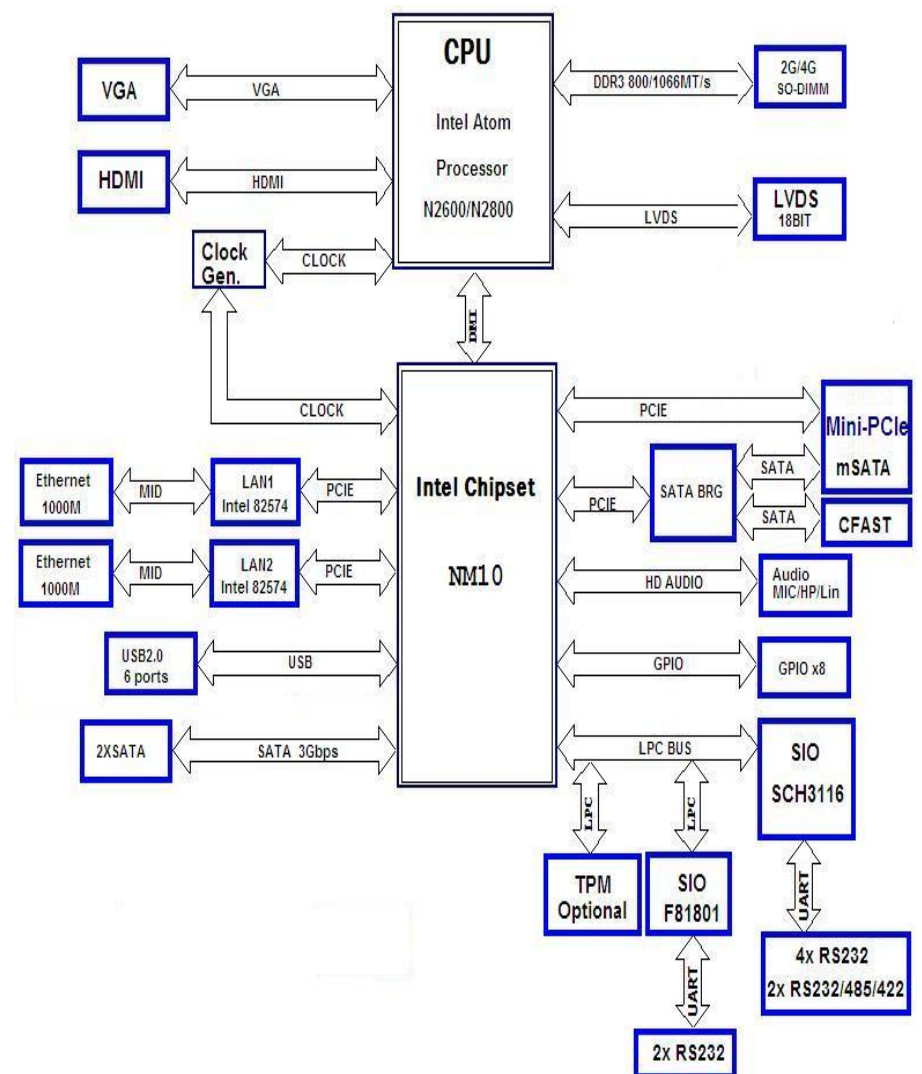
CPU

Intel Atom

Processor

N2600/N2800

VGA

VGA

HDMI

HDMI

DDR3 800/1066MT/s

2G/4G SO-DIMM

LVDS

LVDS 18BIT

Clock Gen.

CLOCK

DMI

CLOCK

Intel Chipset

NM10

PCIE

Mini-PCIe mSATA

Ethernet 1000M

MID

LAN1 Intel 82574

PCIE

PCIE

SATA BRG

SATA

SATA

CFAST

Ethernet 1000M

MID

LAN2 Intel 82574

PCIE

HD AUDIO

Audio MIC/HP/Lin

USB2.0 6 ports

USB

GPIO

GPIO x8

2XSATA

SATA 3Gbps

LPC BUS

SIO SCH3116

LPC

LPC

UART

TPM Optional

SIO F81801

4x RS232 2x RS232/485/422

UART

2x RS232